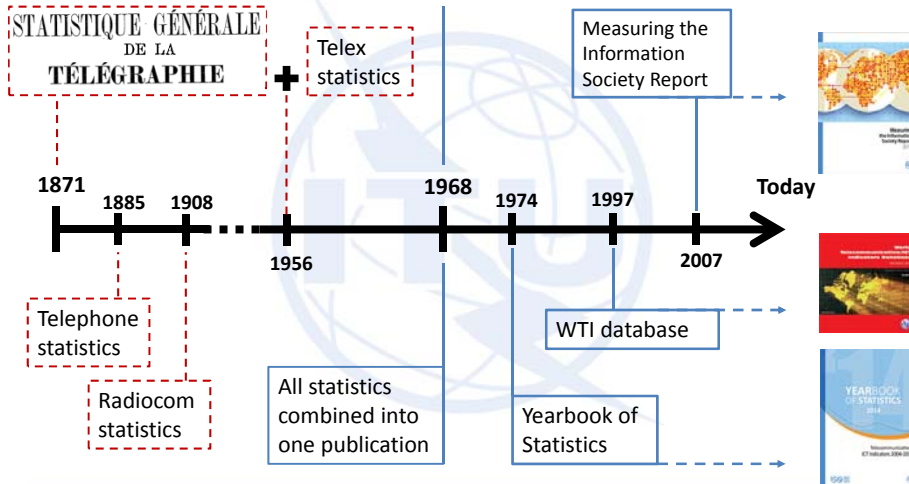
STATISTIQUE GÉNÉRALE DE LA TÉLÉGRAPHIE

Telex statistics

Measuring the Information Society Report

1871
1885
1908
1956
1968
1974
1997
2007
Today

Telephone statistics

Radiocom statistics

All statistics combined into one publication

Yearbook of Statistics

WTI database

YEARBOOK OF STATISTICS